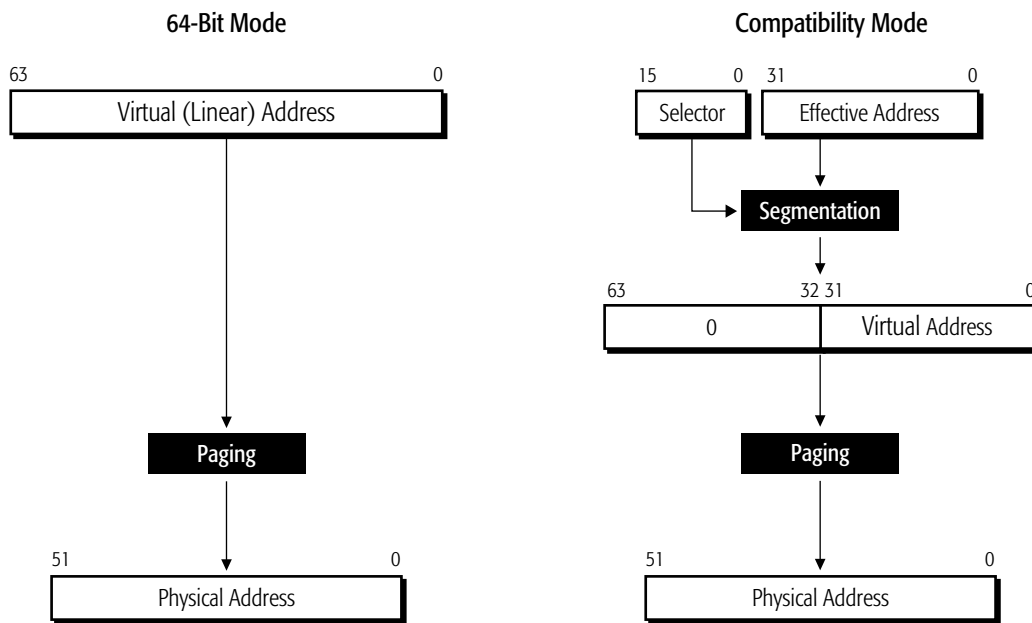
64-Bit Mode

63

0

Virtual (Linear) Address

Paging

51

0

Physical Address

Compatibility Mode

15

0

31

0

Selector

Effective Address

Segmentation

63

32 31

0

0

Virtual Address

Paging

51

0

Physical Address